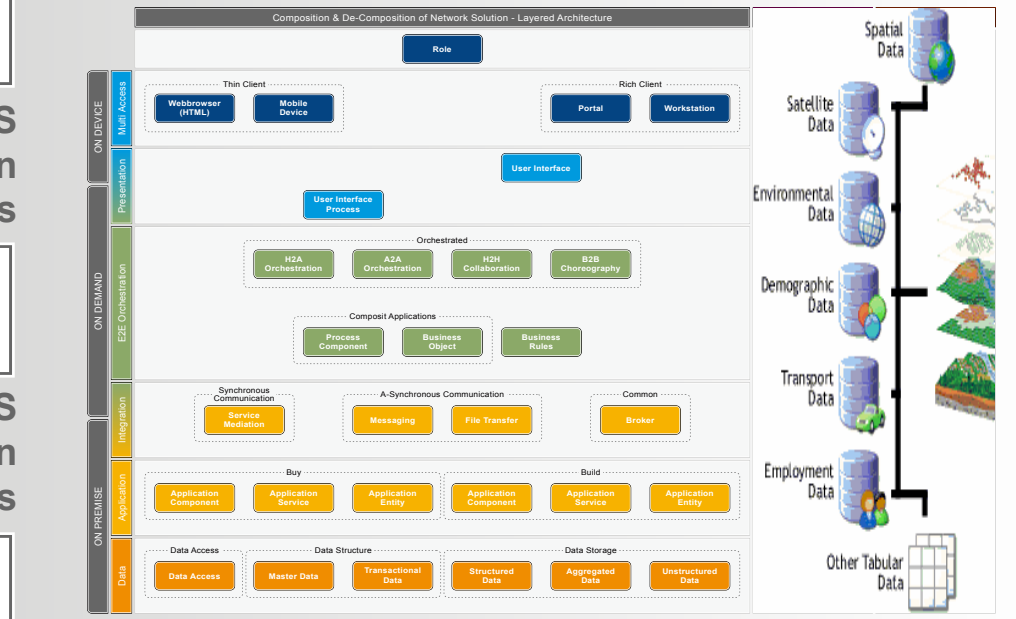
s
n
s

s
n
s

Composition & De-Composition of Network Solution - Layered Architecture

Role

ON DEVICE

Multi Access

Thin Client

Webbrowser (HTML)

Mobile Device

Rich Client

Portal

Workstation

Presentation

User Interface

User Interface Process

ON DEMAND

E2E Orchestration

Orchestrated

H2A Orchestration

A2A Orchestration

H2H Collaboration

B2B Choreography

Composit Applications

Process Component

Business Object

Business Rules

Integration

Synchronous Communication

Service Mediation

A-Synchronous Communication

Messaging

File Transfer

Common

Broker

ON PREMISE

Application

Buy

Application Component

Application Service

Application Entity

Build

Application Component

Application Service

Application Entity

Data

Data Access

Data Access

Data Structure

Master Data

Transactional Data

Data Storage

Structured Data

Aggregated Data

Unstructured Data

Spatial Data

Satellite Data

Environmental Data

Demographic Data

Transport Data

Employment Data

Other Tabular Data